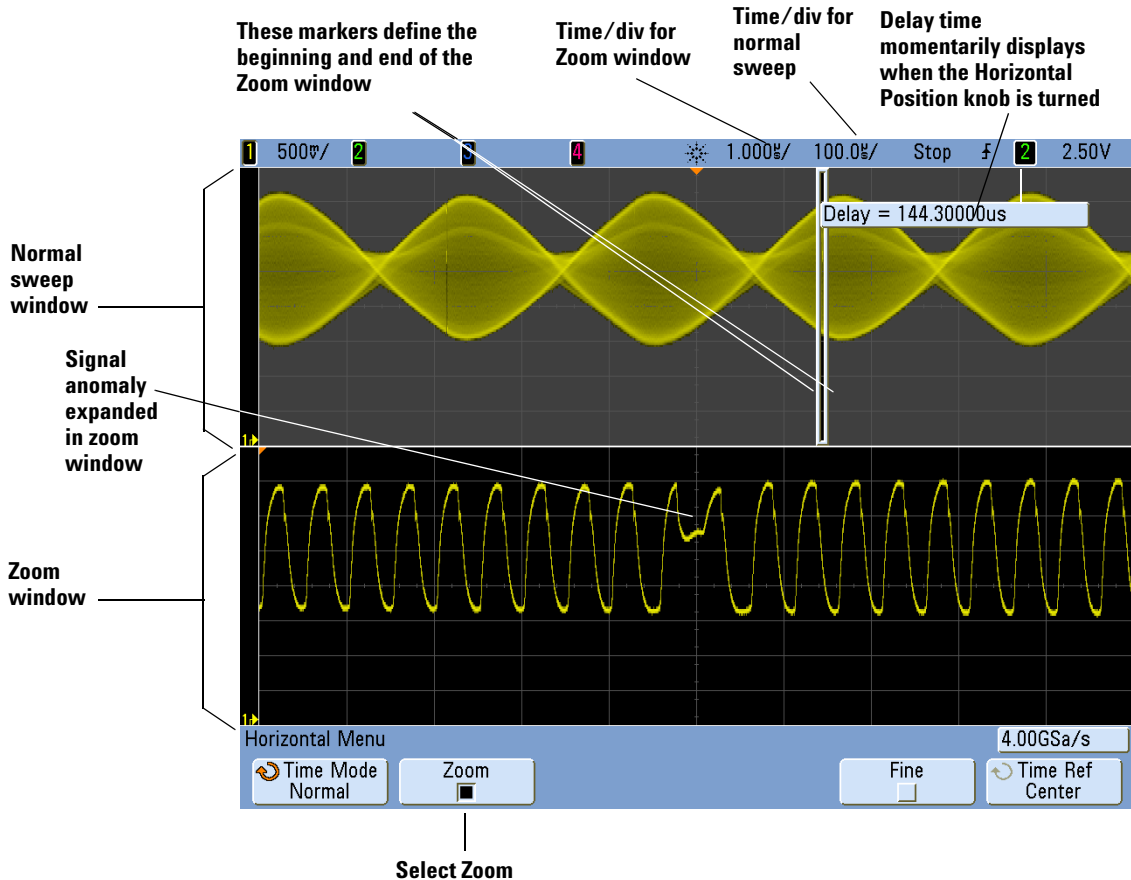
These markers define the beginning and end of the Zoom window

Time/div for Zoom window

Time/div for normal sweep

Delay time momentarily displays when the Horizontal Position knob is turned

1 500mV/ 2 3 4 1.000us/ 100.0us/ Stop 2 2.50V

Delay = 144.30000us

Normal sweep window

Signal anomaly expanded in zoom window

Zoom window

Horizontal Menu

4.00GSa/s

Time Mode Normal

Zoom

Fine

Time Ref Center

Select Zoom